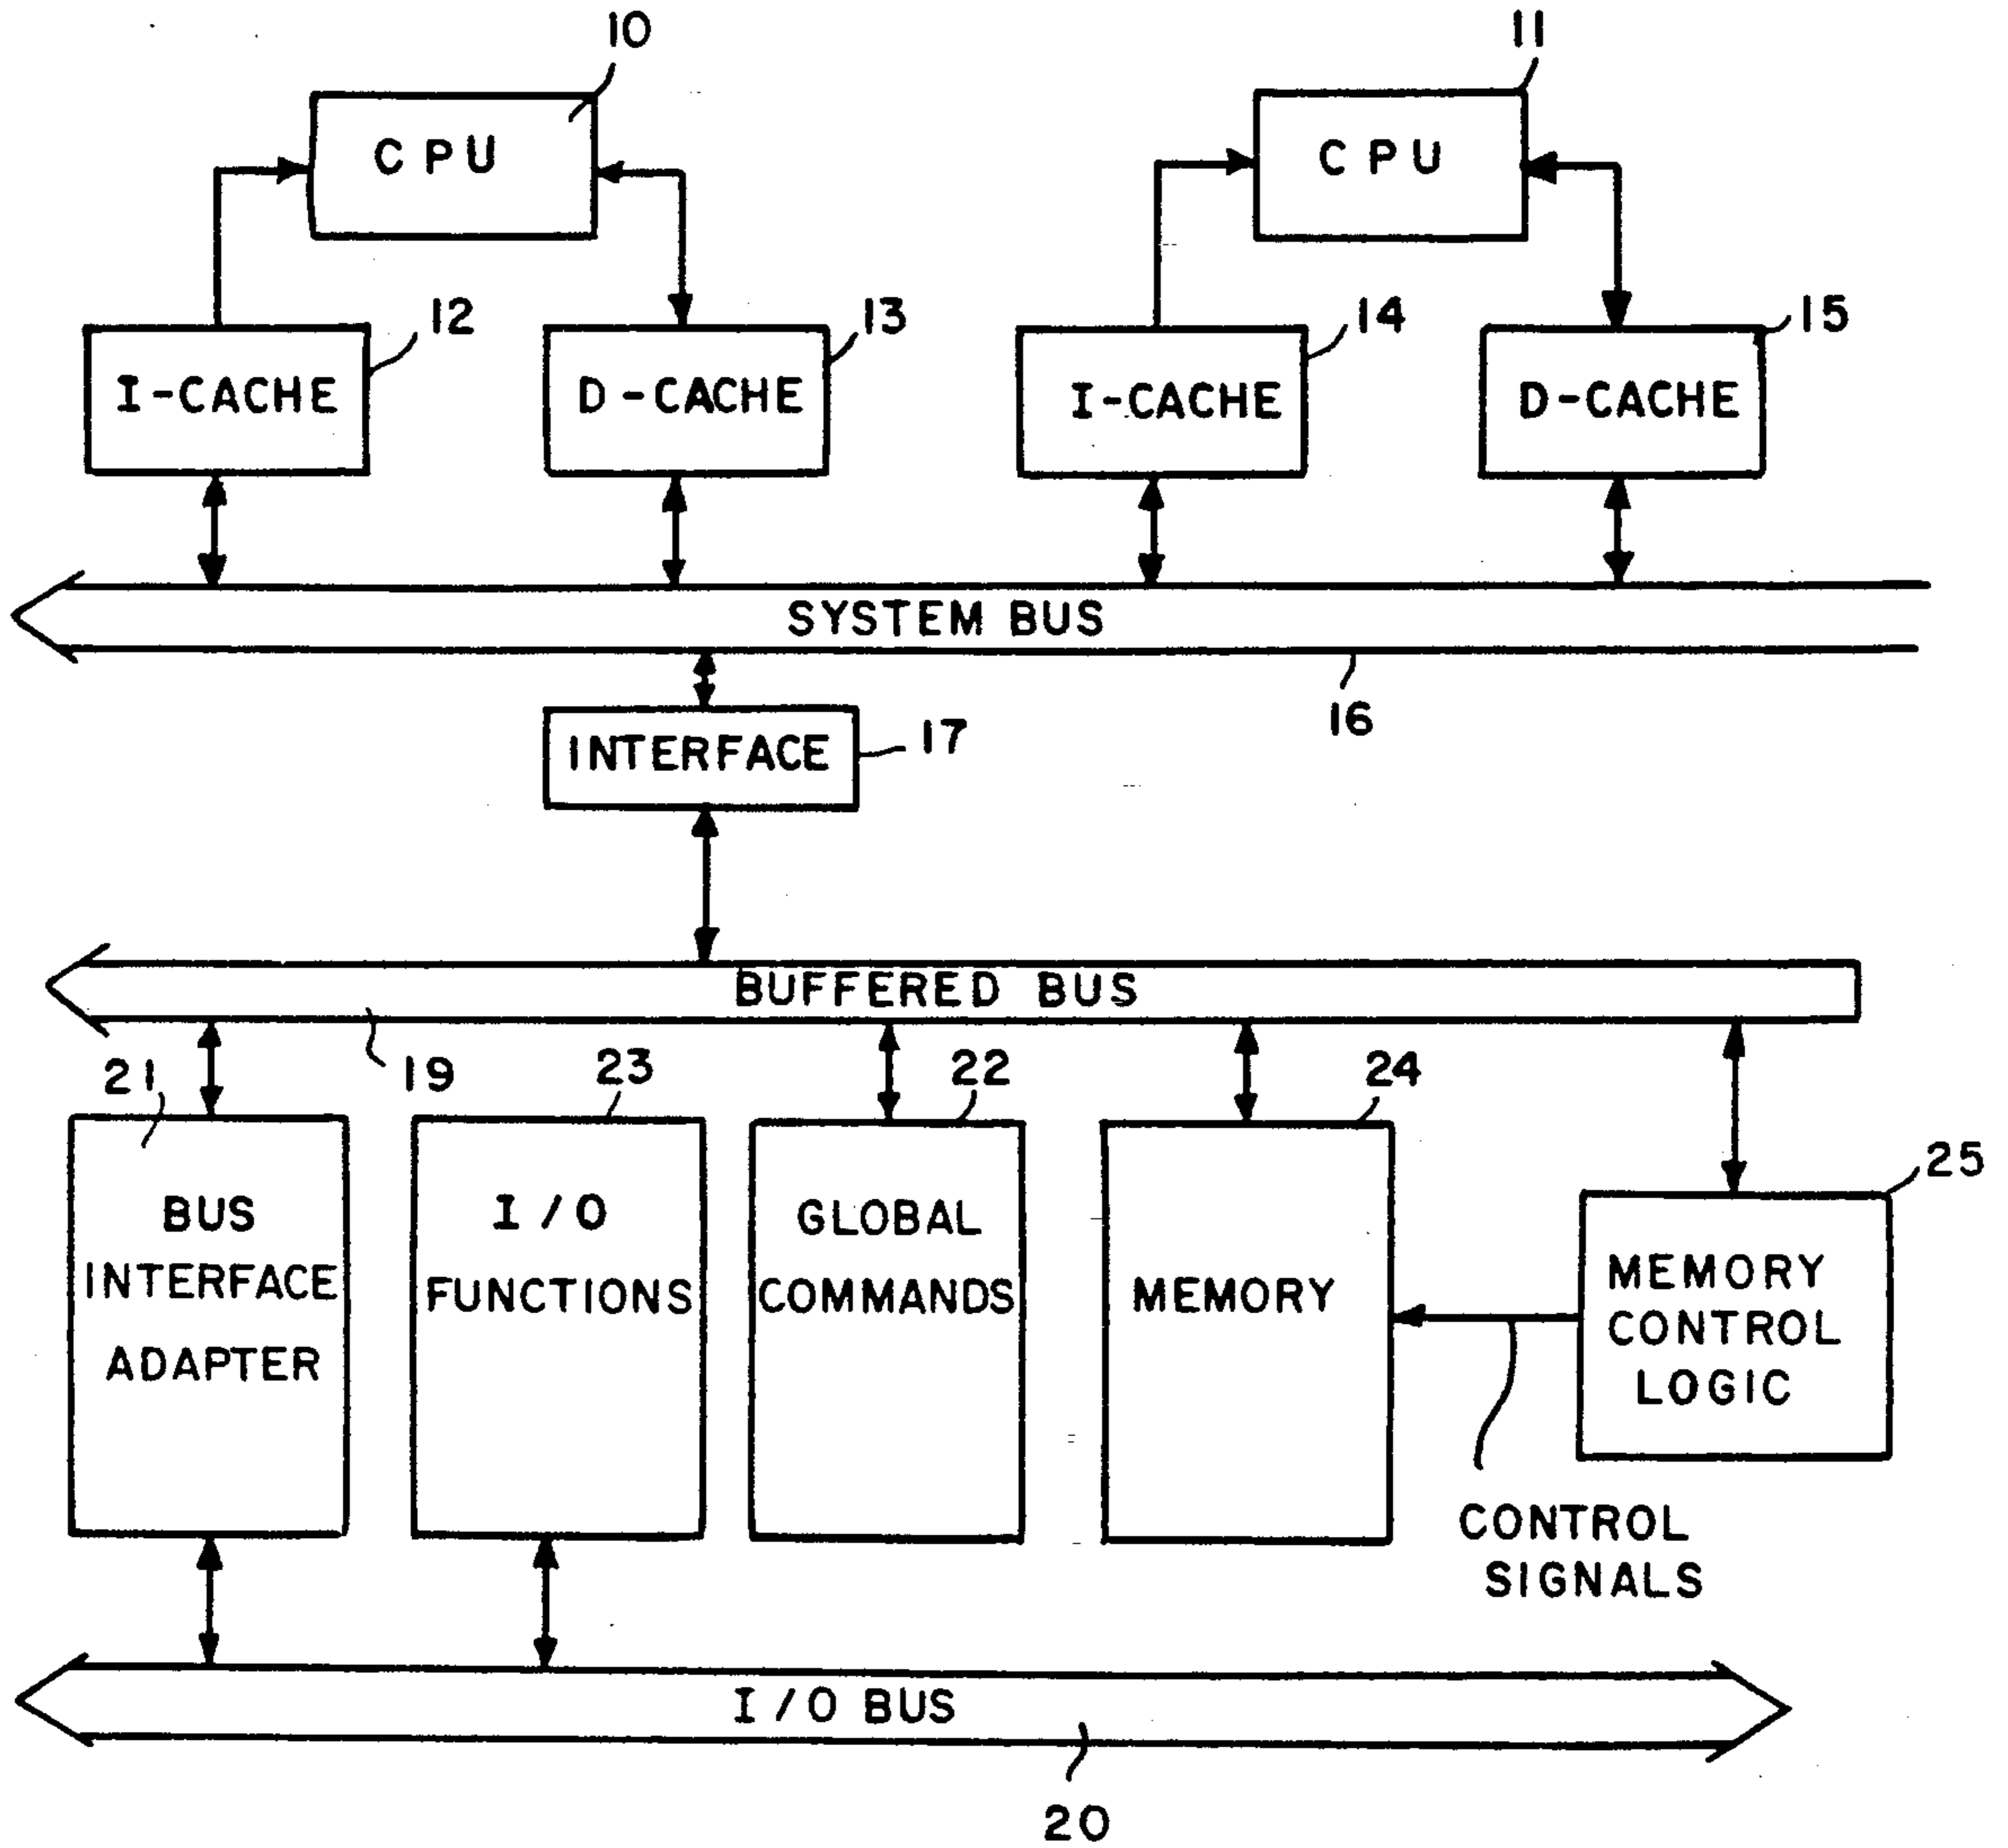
10
CPU
11
CPU
12
I-CACHE
13
D-CACHE
14
I-CACHE
15
D-CACHE
SYSTEM BUS
16
INTERFACE
17
BUFFERED BUS
21
19
23
22
24
25
BUS INTERFACE ADAPTER
I/O FUNCTIONS
GLOBAL COMMANDS
MEMORY
MEMORY CONTROL LOGIC
CONTROL SIGNALS
I/O BUS
20